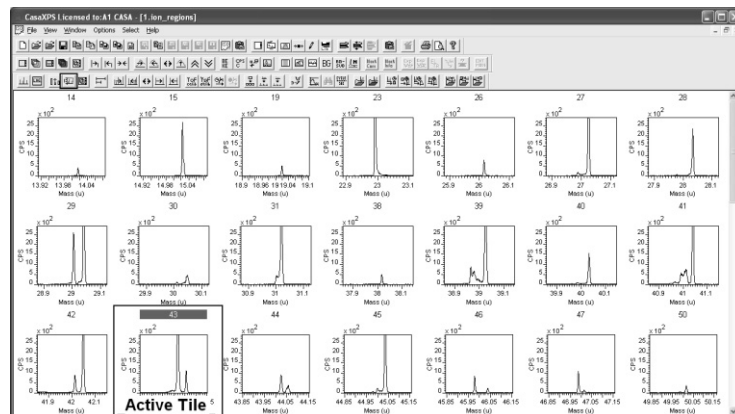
CasaXPS Licensed to:A1 CASA - [1.ion_regions]

File View Window Options Select Help

14

$x 10^2$

25

20

15

10

5

0

CPS

13.92 13.98 14.04

Mass (u)

15

$x 10^2$

CPS

14.92 14.98 15.04

Mass (u)

19

$x 10^2$

CPS

18.9 18.96 19.04 19.1

Mass (u)

23

$x 10^2$

CPS

22.9 23 23.1

Mass (u)

26

$x 10^2$

CPS

25.9 26 26.1

Mass (u)

27

$x 10^2$

CPS

26.9 27 27.1

Mass (u)

28

$x 10^2$

CPS

27.9 28 28.1

Mass (u)

29

$x 10^2$

CPS

28.9 29 29.1

Mass (u)

30

$x 10^2$

CPS

29.9 30 30.1

Mass (u)

31

$x 10^2$

CPS

30.9 31 31.1

Mass (u)

38

$x 10^2$

CPS

37.9 38 38.1

Mass (u)

39

$x 10^2$

CPS

38.9 39 39.1

Mass (u)

40

$x 10^2$

CPS

39.9 40 40.1

Mass (u)

41

$x 10^2$

CPS

40.9 41 41.1

Mass (u)

42

$x 10^2$

CPS

41.9 42 42.1

Mass (u)

43

$x 10^2$

CPS

Active Tile

Mass (u)

44

$x 10^2$

CPS

43.85 43.95 44.05 44.15

Mass (u)

45

$x 10^2$

CPS

44.85 44.95 45.05 45.15

Mass (u)

46

$x 10^2$

CPS

45.85 45.95 46.05 46.15

Mass (u)

47

$x 10^2$

CPS

46.85 46.95 47.05 47.15

Mass (u)

50

$x 10^2$

CPS

49.85 49.95 50.05 50.15

Mass (u)